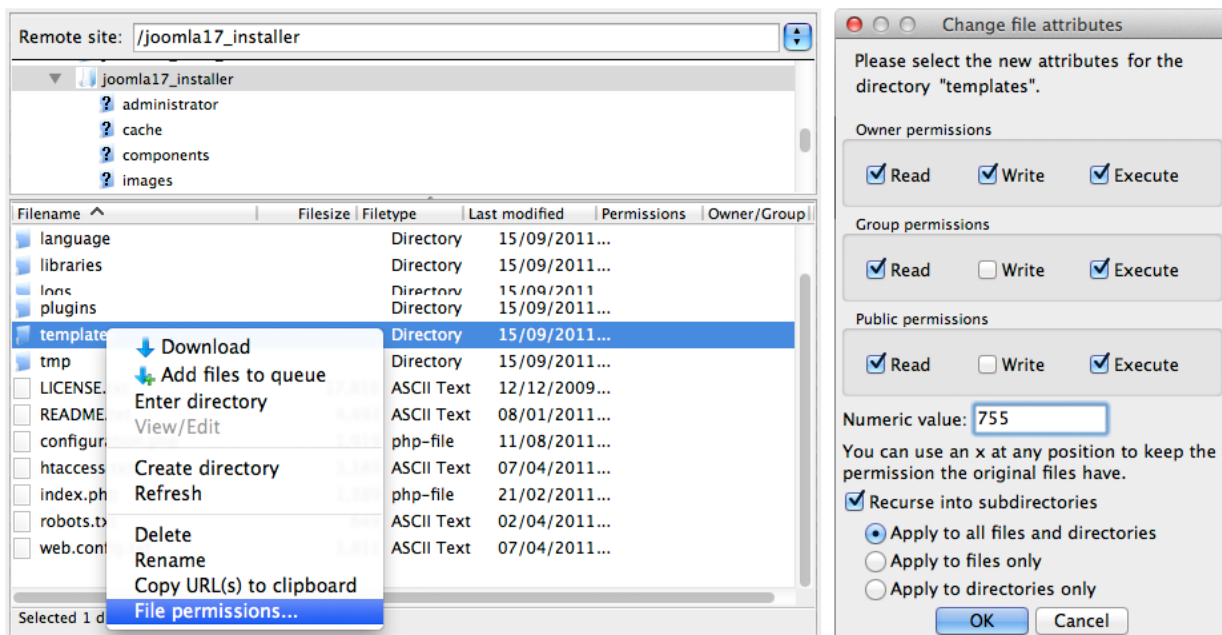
Remote site: /joomla17_installer

joomla17_installer
administrator
cache
components
images

| Filename | Filesize | Filetype | Last modified | Permissions | Owner/Group |
|---|---|---|---|---|---|
| language | | Directory | 15/09/2011... | | |
| libraries | | Directory | 15/09/2011... | | |
| logs | | Directory | 15/09/2011 | | |
| plugins | | Directory | 15/09/2011... | | |
| template | | Directory | 15/09/2011... | | |
| tmp | | Directory | 15/09/2011... | | |
| LICENSE. | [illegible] | ASCII Text | 12/12/2009... | | |
| README. | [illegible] | ASCII Text | 08/01/2011... | | |
| configura | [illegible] | php-file | 11/08/2011... | | |
| htaccess | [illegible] | ASCII Text | 07/04/2011... | | |
| index.ph | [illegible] | php-file | 21/02/2011... | | |
| robots.tx | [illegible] | ASCII Text | 02/04/2011... | | |
| web.conf | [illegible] | ASCII Text | 07/04/2011... | | |

Download
Add files to queue
Enter directory
View/Edit
Create directory
Refresh
Delete
Rename
Copy URL(s) to clipboard
File permissions...

Selected 1 d

Change file attributes

Please select the new attributes for the directory "templates".

Owner permissions
Read Write Execute

Group permissions
Read Write Execute

Public permissions
Read Write Execute

Numeric value: 755

You can use an x at any position to keep the permission the original files have.

Recurse into subdirectories
Apply to all files and directories
Apply to files only
Apply to directories only

OK Cancel